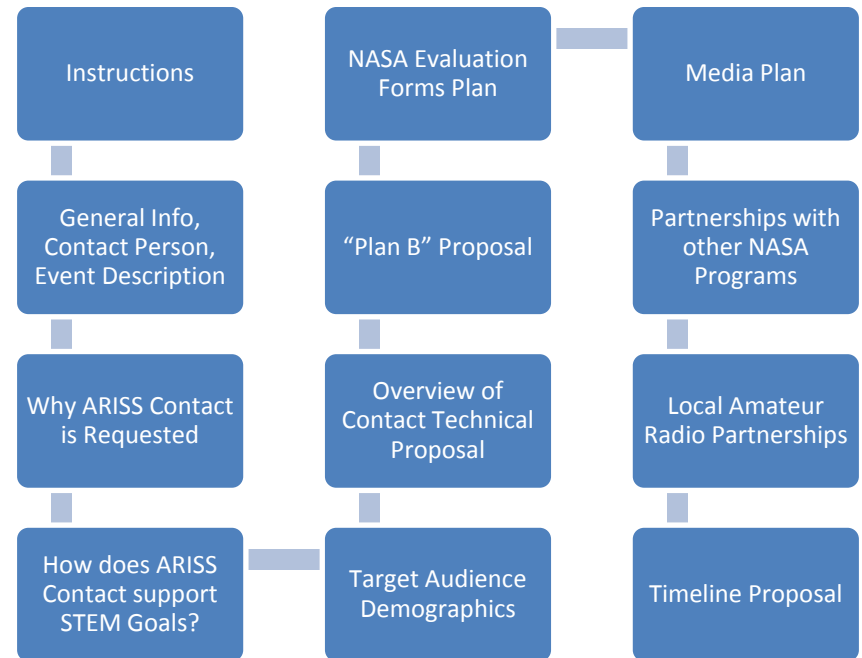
Instructions

General Info, Contact Person, Event Description

Why ARISS Contact is Requested

How does ARISS Contact support STEM Goals?

Target Audience Demographics

Overview of Contact Technical Proposal

“Plan B” Proposal

NASA Evaluation Forms Plan

Media Plan

Partnerships with other NASA Programs

Local Amateur Radio Partnerships

Timeline Proposal